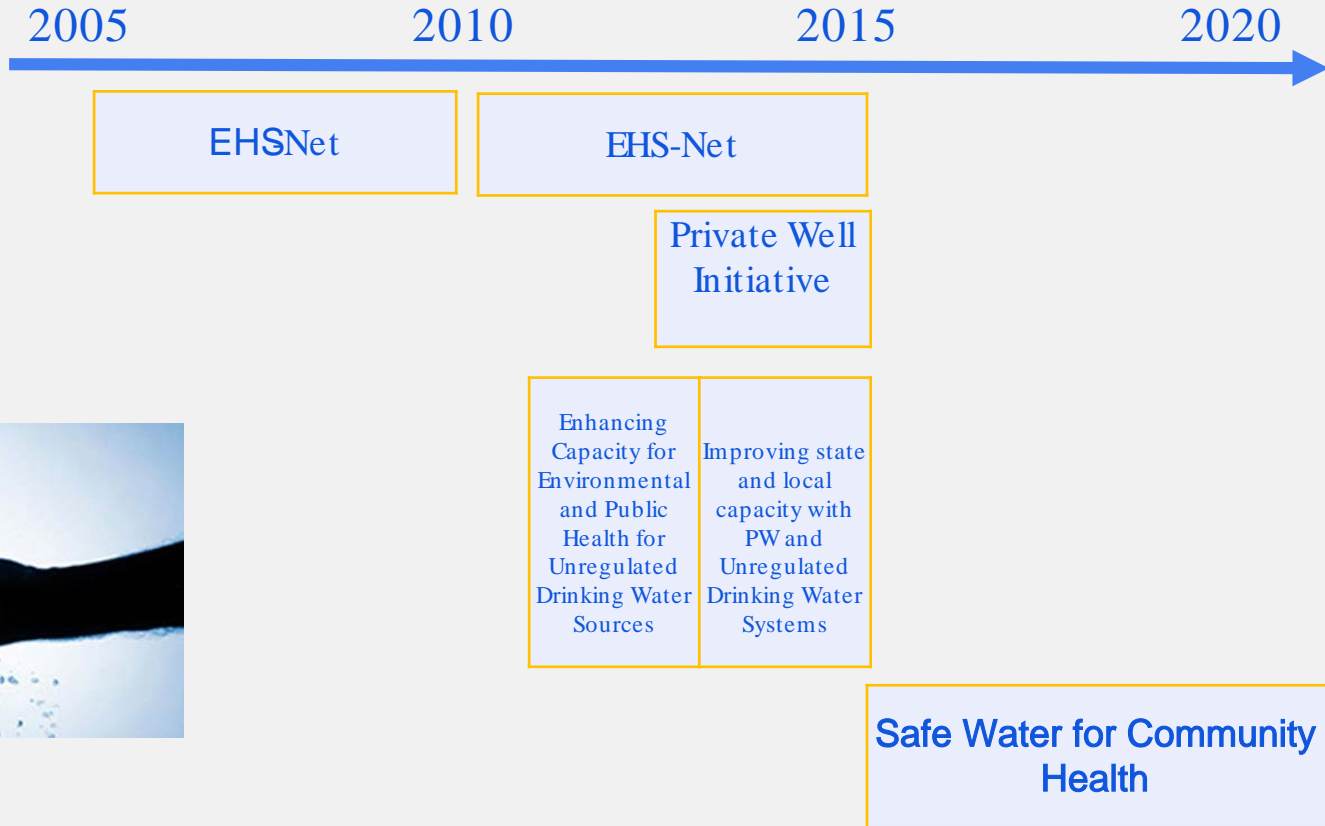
2005 2010 2015 2020

EHS-Net

EHS-Net

Private Well Initiative

Enhancing Capacity for Environmental and Public Health for Unregulated Drinking Water Sources

Improving state and local capacity with PW and Unregulated Drinking Water Systems

Safe Water for Community Health